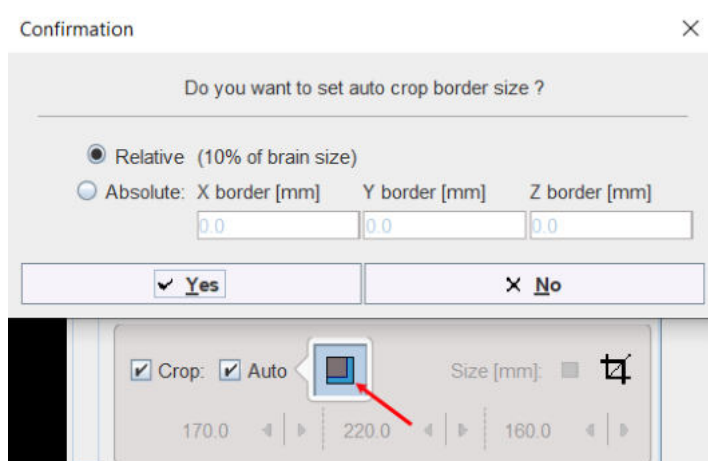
Confirmation ×

Do you want to set auto crop border size ?

Relative (10% of brain size)

Absolute: X border [mm] Y border [mm] Z border [mm]

0.0 0.0 0.0

✔ Yes ✕ No

Crop: Auto Size [mm]:

170.0 220.0 160.0